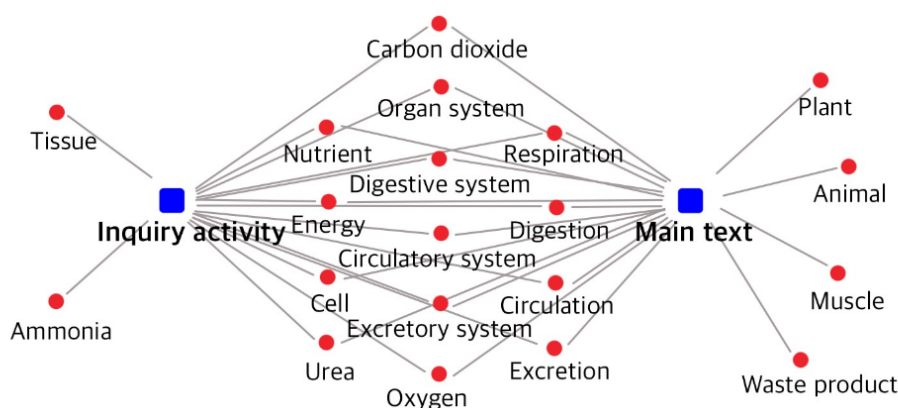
Carbon dioxide

Organ system

Tissue

Nutrient

Respiration

Plant

Digestive system

Animal

Inquiry activity

Energy

Digestion

Main text

Circulatory system

Cell

Circulation

Muscle

Ammonia

Excretory system

Urea

Excretion

Oxygen

Waste product